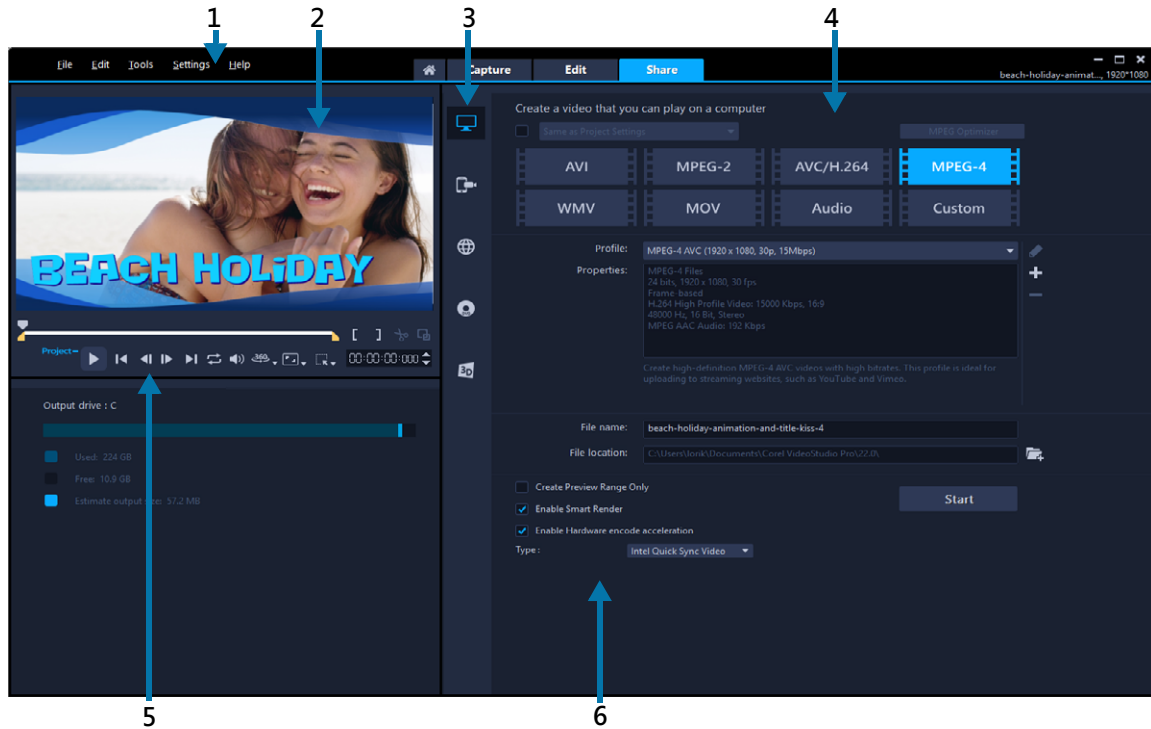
1 2 3 4

File Edit Tools Settings Help

Capture Edit Share

beach-holiday-animat..., 1920*1080

BEACH HOLiDAY

[ ]

Project

00:00:00:000

Output drive : C

Used: 224 GB

Free: 10.9 GB

Estimate output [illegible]: 57.2 MB

Create a video that you can play on a computer

Same as Project Settings

MPEG Optimizer

| AVI | MPEG-2 | AVC/H.264 | MPEG-4 |
|---|---|---|---|
| WMV | MOV | Audio | Custom |

Profile: MPEG-4 AVC (1920 x 1080, 30p, 15Mbps)

Properties: MPEG-4 Files
24 bits, 1920 x 1080, 30 fps
Frame-based
H.264 High Profile Video: 15000 Kbps, 16:9
48000 Hz, 16 Bit, Stereo
MPEG AAC Audio: 192 Kbps

Create high-definition MPEG-4 AVC videos with high bitrates. This profile is ideal for uploading to streaming websites, such as YouTube and Vimeo.

File name: beach-holiday-animation-and-title-kiss-4

File location: C:\Users\Jonk\Documents\Corel VideoStudio Pro\22.0\

Create Preview Range Only

Start

Enable Smart Render

Enable Hardware encode acceleration

Type : Intel Quick Sync Video

5 6